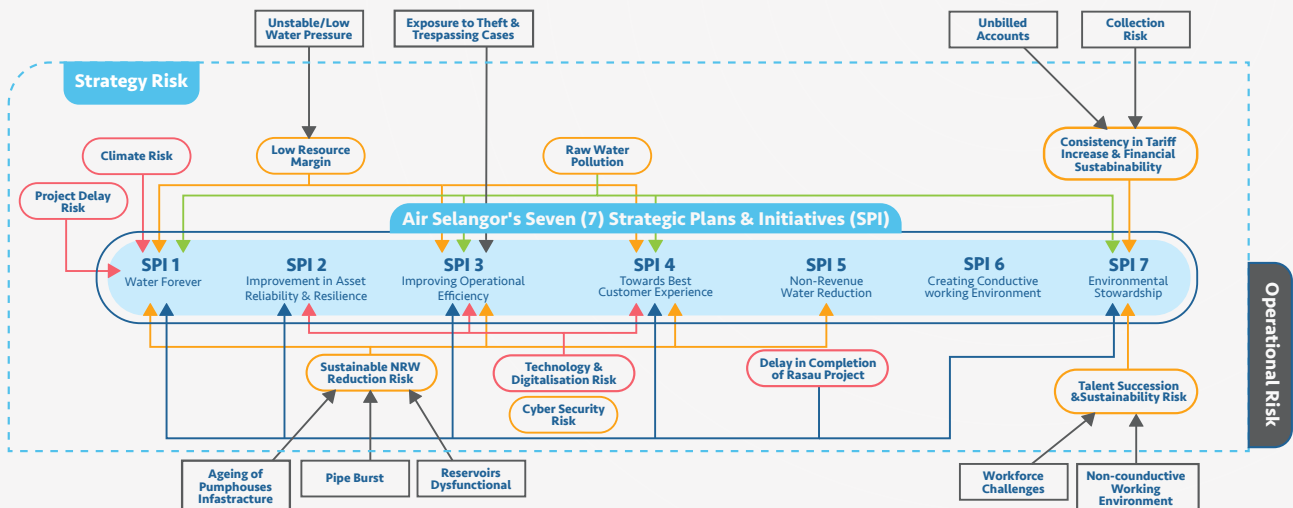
Unstable/Low Water Pressure

Exposure to Theft & Trespassing Cases

Unbilled Accounts

Collection Risk

Strategy Risk

Climate Risk

Low Resource Margin

Raw Water Pollution

Consistency in Tariff Increase & Financial Sustabinability

Project Delay Risk

Air Selangor's Seven (7) Strategic Plans & Initiatives (SPI)

SPI 1
Water Forever

SPI 2
Improvement in Asset Reliability & Resilience

SPI 3
Improving Operational Efficiency

SPI 4
Towards Best Customer Experience

SPI 5
Non-Revenue Water Reduction

SPI 6
Creating Conductive working Environment

SPI 7
Environmental Stowardship

Operational Risk

Sustainable NRW Reduction Risk

Technology & Digitalisation Risk

Delay in Completion of Rasau Project

Cyber Security Risk

Talent Succession &Sustainability Risk

Ageing of Pumphouses Infastructure

Pipe Burst

Reservoirs Dysfunctional

Workforce Challenges

Non-counductive Working Environment